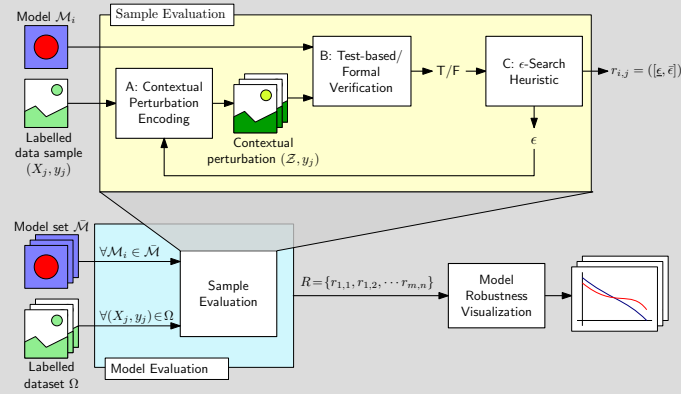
Model $\mathcal{M}_i$

Sample Evaluation

Labelled data sample $(X_j, y_j)$

A: Contextual Perturbation Encoding

Contextual perturbation $(\mathcal{Z}, y_j)$

B: Test-based/ Formal Verification

T/F

C: $\epsilon$-Search Heuristic

$\epsilon$

$r_{i,j} = ([\underline{\epsilon}, \bar{\epsilon}])$

Model set $\bar{\mathcal{M}}$

$\forall \mathcal{M}_i \in \bar{\mathcal{M}}$

Labelled dataset $\Omega$

$\forall (X_j, y_j) \in \Omega$

Sample Evaluation

Model Evaluation

$R = \{r_{1,1}, r_{1,2}, \cdots r_{m,n}\}$

Model Robustness Visualization